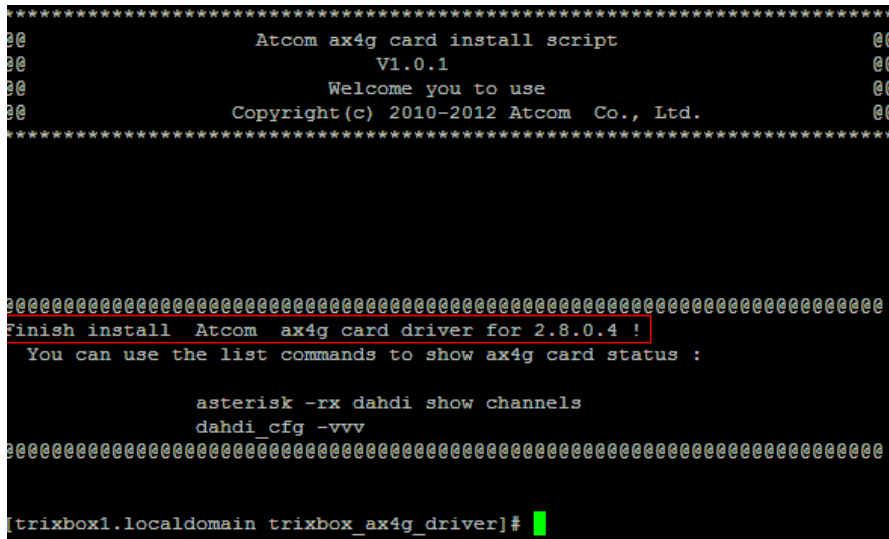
************************************************************************
@@ Atcom ax4g card install script @@
@@ V1.0.1 @@
@@ Welcome you to use @@
@@ Copyright(c) 2010-2012 Atcom Co., Ltd. @@
************************************************************************

@@@@@@@@@@@@@@@@@@@@@@@@@@@@@@@@@@@@@@@@@@@@@@@@@@@@@@@@@@@@@@@@@@@@@@@@@@@@
inish install Atcom ax4g card driver for 2.8.0.4 !
You can use the list commands to show ax4g card status :

asterisk -rx dahdi show channels
dahdi_cfg -vvv
@@@@@@@@@@@@@@@@@@@@@@@@@@@@@@@@@@@@@@@@@@@@@@@@@@@@@@@@@@@@@@@@@@@@@@@@@@@@

[trixbox1.localdomain trixbox_ax4g_driver]#